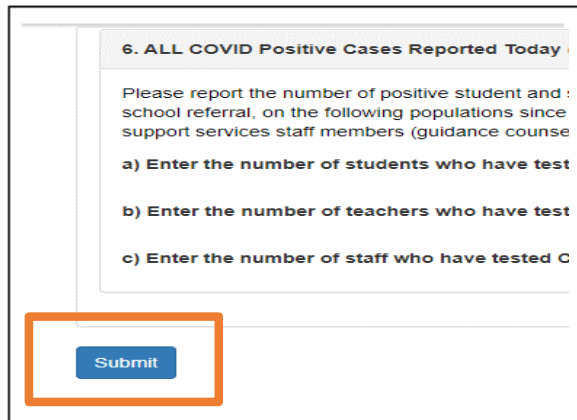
6. ALL COVID Positive Cases Reported Today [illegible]

Please report the number of positive student and s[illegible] school referral, on the following populations since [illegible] support services staff members (guidance counse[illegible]

a) Enter the number of students who have test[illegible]

b) Enter the number of teachers who have test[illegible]

c) Enter the number of staff who have tested C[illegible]

Submit